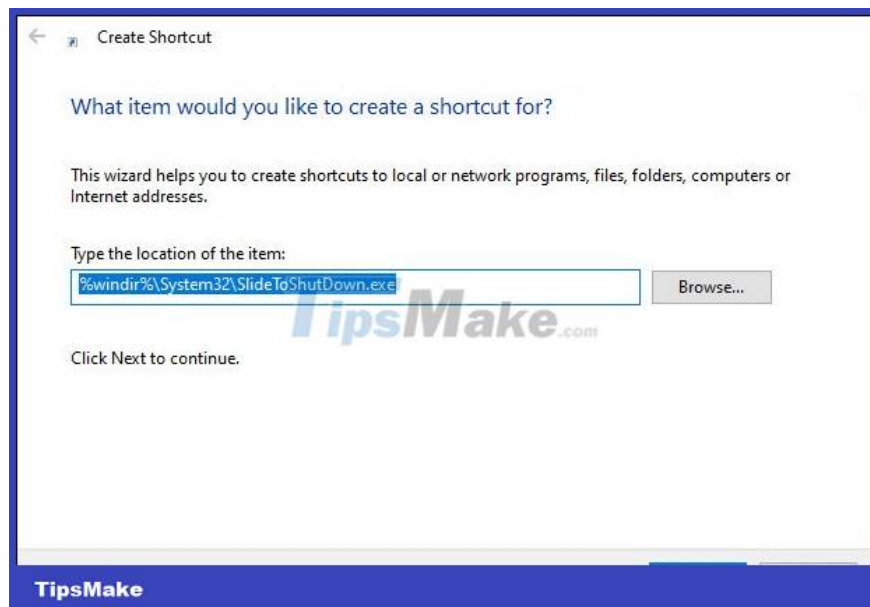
Create Shortcut

What item would you like to create a shortcut for?

This wizard helps you to create shortcuts to local or network programs, files, folders, computers or Internet addresses.

Type the location of the item:

%windir%\System32\SlideToShutDown.exe

Browse...

TipsMake.com

Click Next to continue.

TipsMake